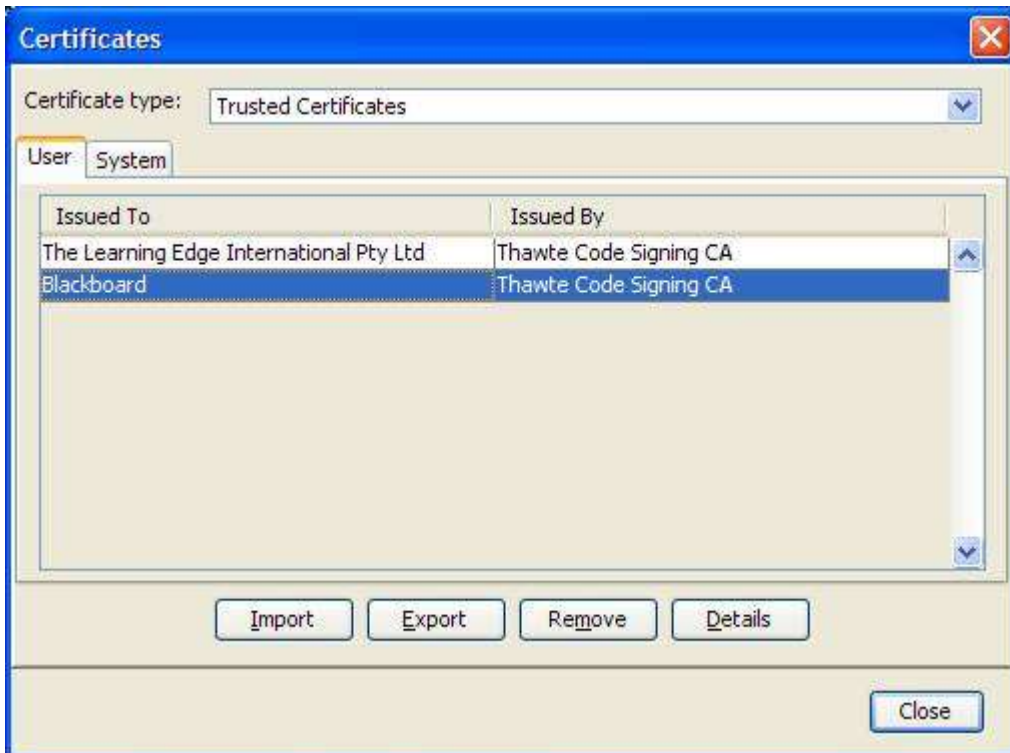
Certificates

Certificate type: Trusted Certificates

User System

| Issued To | Issued By |
|---|---|
| The Learning Edge International Pty Ltd | Thawte Code Signing CA |
| Blackboard | Thawte Code Signing CA |

Import Export Remove Details

Close